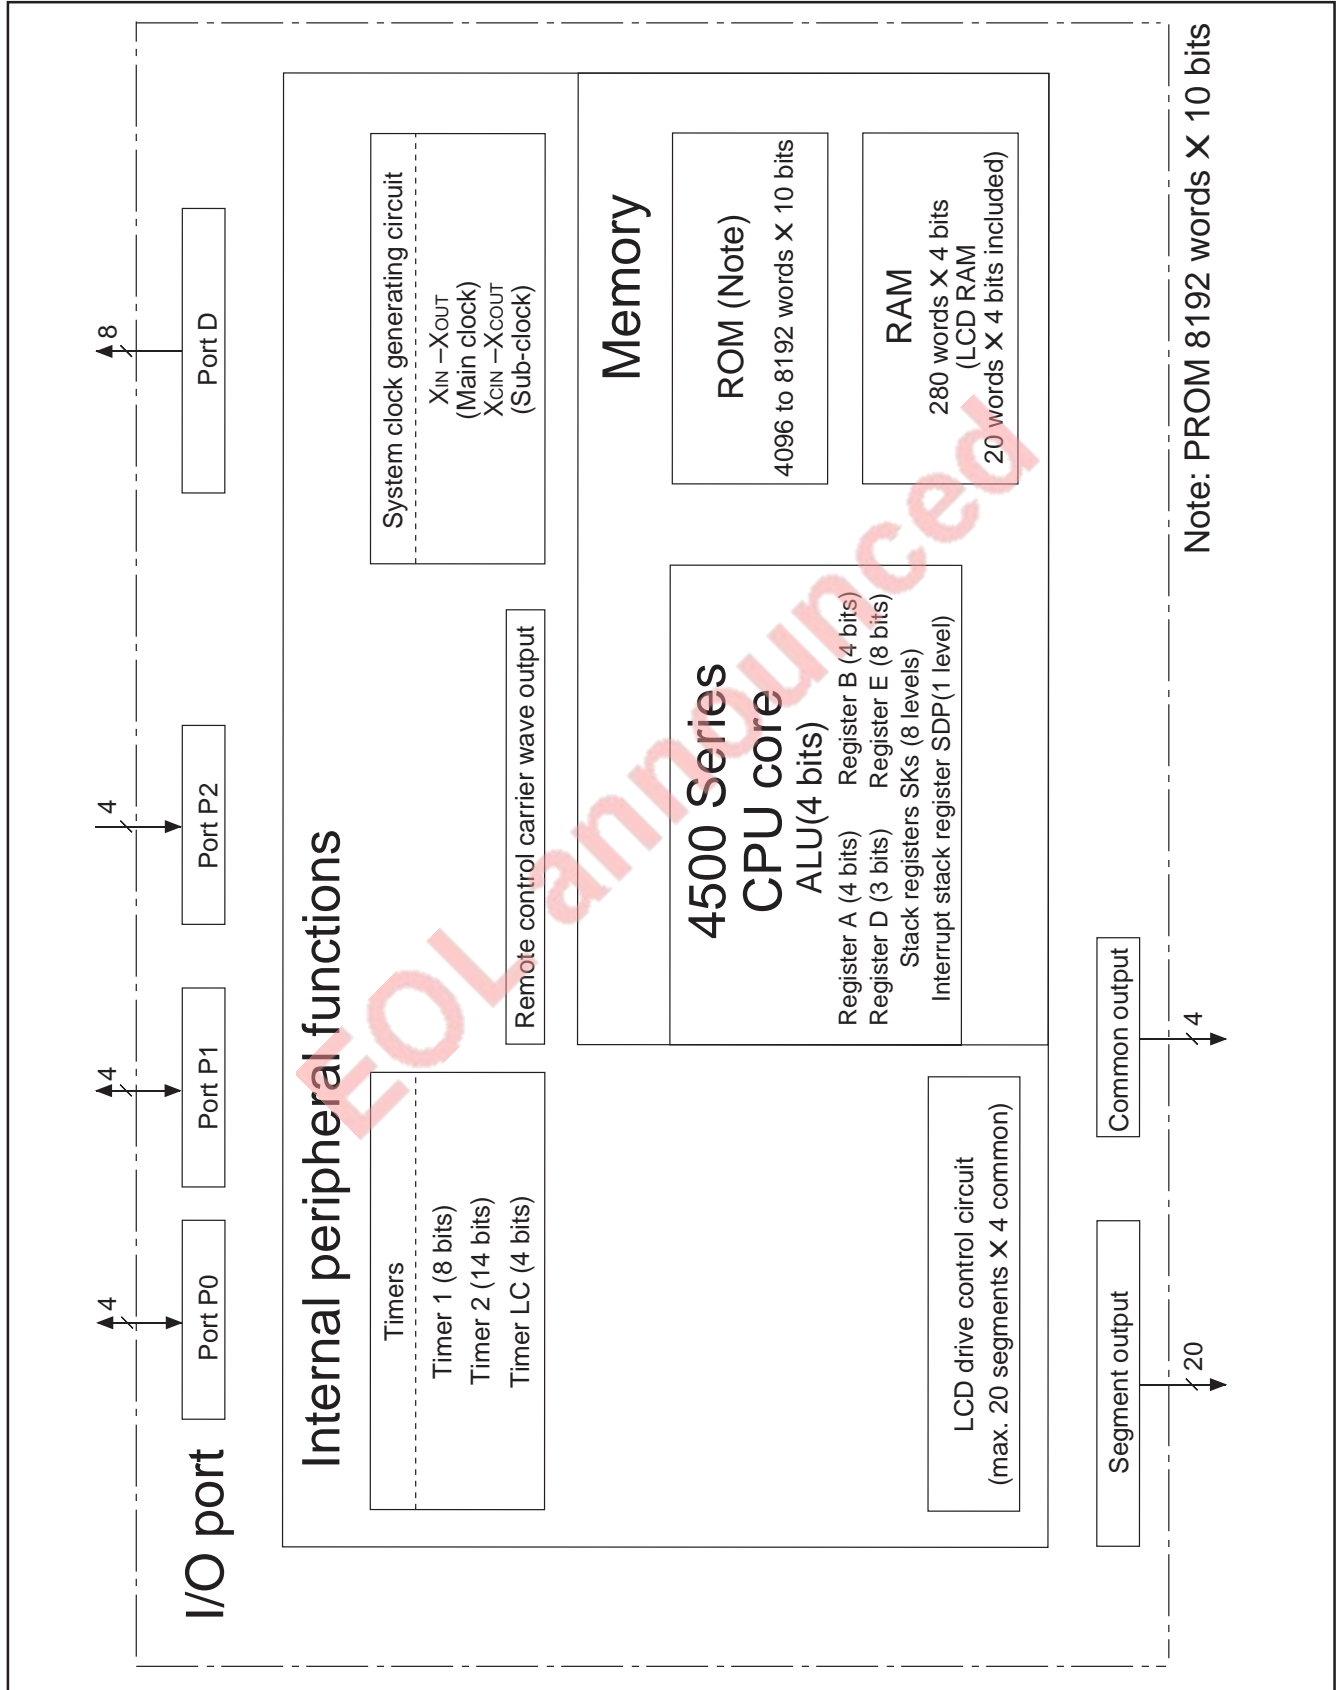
I/O port

4

Port P0

4

Port P1

4

Port P2

8

Port D

Internal peripheral functions

Timers

Timer 1 (8 bits)
Timer 2 (14 bits)
Timer LC (4 bits)

Remote control carrier wave output

System clock generating circuit

$X_{IN}-X_{OUT}$
(Main clock)
$X_{CIN}-X_{COUT}$
(Sub-clock)

Memory

ROM (Note)

4096 to 8192 words × 10 bits

RAM

280 words × 4 bits
(LCD RAM
20 words × 4 bits included)

4500 Series
CPU core

ALU(4 bits)

Register A (4 bits)  Register B (4 bits)
Register D (3 bits)  Register E (8 bits)
Stack registers SKs (8 levels)
Interrupt stack register SDP(1 level)

LCD drive control circuit
(max. 20 segments × 4 common)

Segment output

20

Common output

4

Note: PROM 8192 words × 10 bits

EOL announced